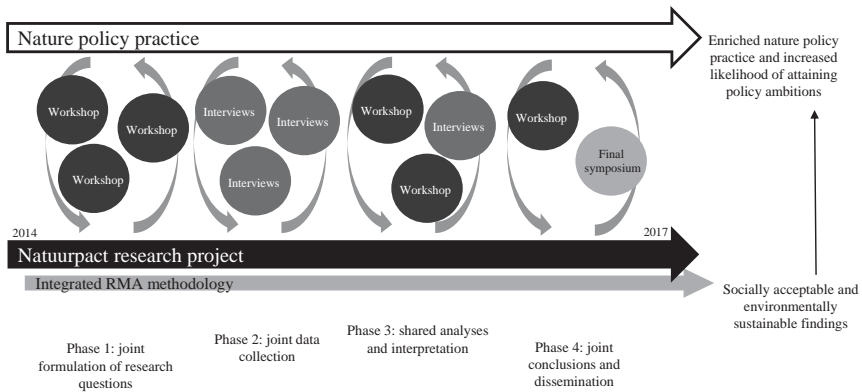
Nature policy practice

Enriched nature policy practice and increased likelihood of attaining policy ambitions

Workshop

Workshop

Workshop

Interviews

Interviews

Interviews

Workshop

Interviews

Workshop

Workshop

Final symposium

2014

2017

Natuurpact research project

Integrated RMA methodology

Socially acceptable and environmentally sustainable findings

Phase 1: joint formulation of research questions

Phase 2: joint data collection

Phase 3: shared analyses and interpretation

Phase 4: joint conclusions and dissemination